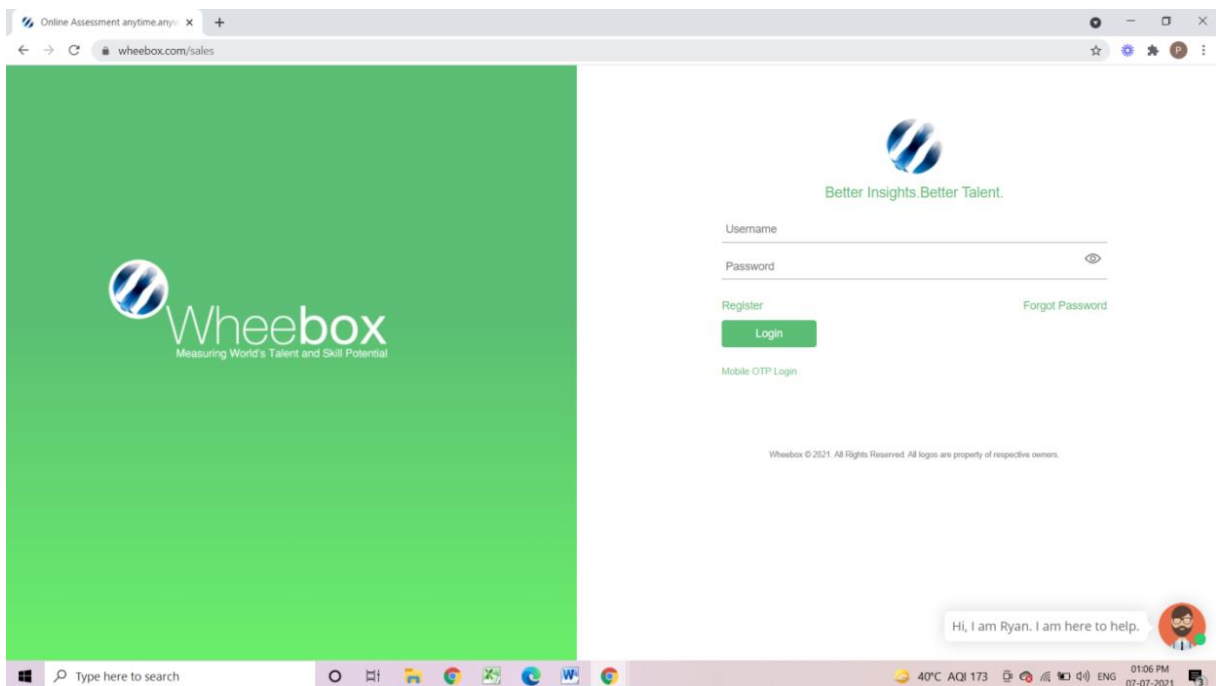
Online Assessment anytime.any
wheebox.com/sales

Wheebox
Measuring World's Talent and Skill Potential

Better Insights.Better Talent.

Username

Password

Register

Forgot Password

Login

Mobile OTP Login

Wheebox © 2021. All Rights Reserved. All logos are property of respective owners.

Hi, I am Ryan. I am here to help.

Type here to search

40°C AQI 173 ENG 01:06 PM 07-07-2021